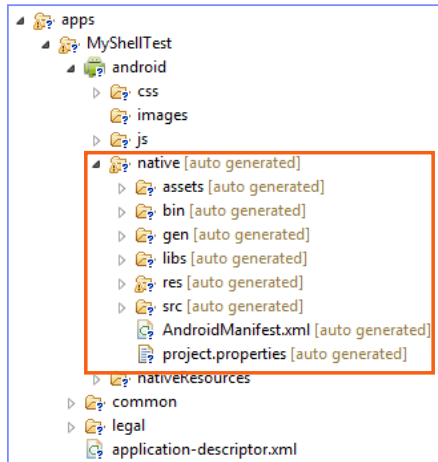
apps
MyShellTest
android
css
images
js
native [auto generated]
assets [auto generated]
bin [auto generated]
gen [auto generated]
libs [auto generated]
res [auto generated]
src [auto generated]
AndroidManifest.xml [auto generated]
project.properties [auto generated]
nativeResources
common
legal
application-descriptor.xml